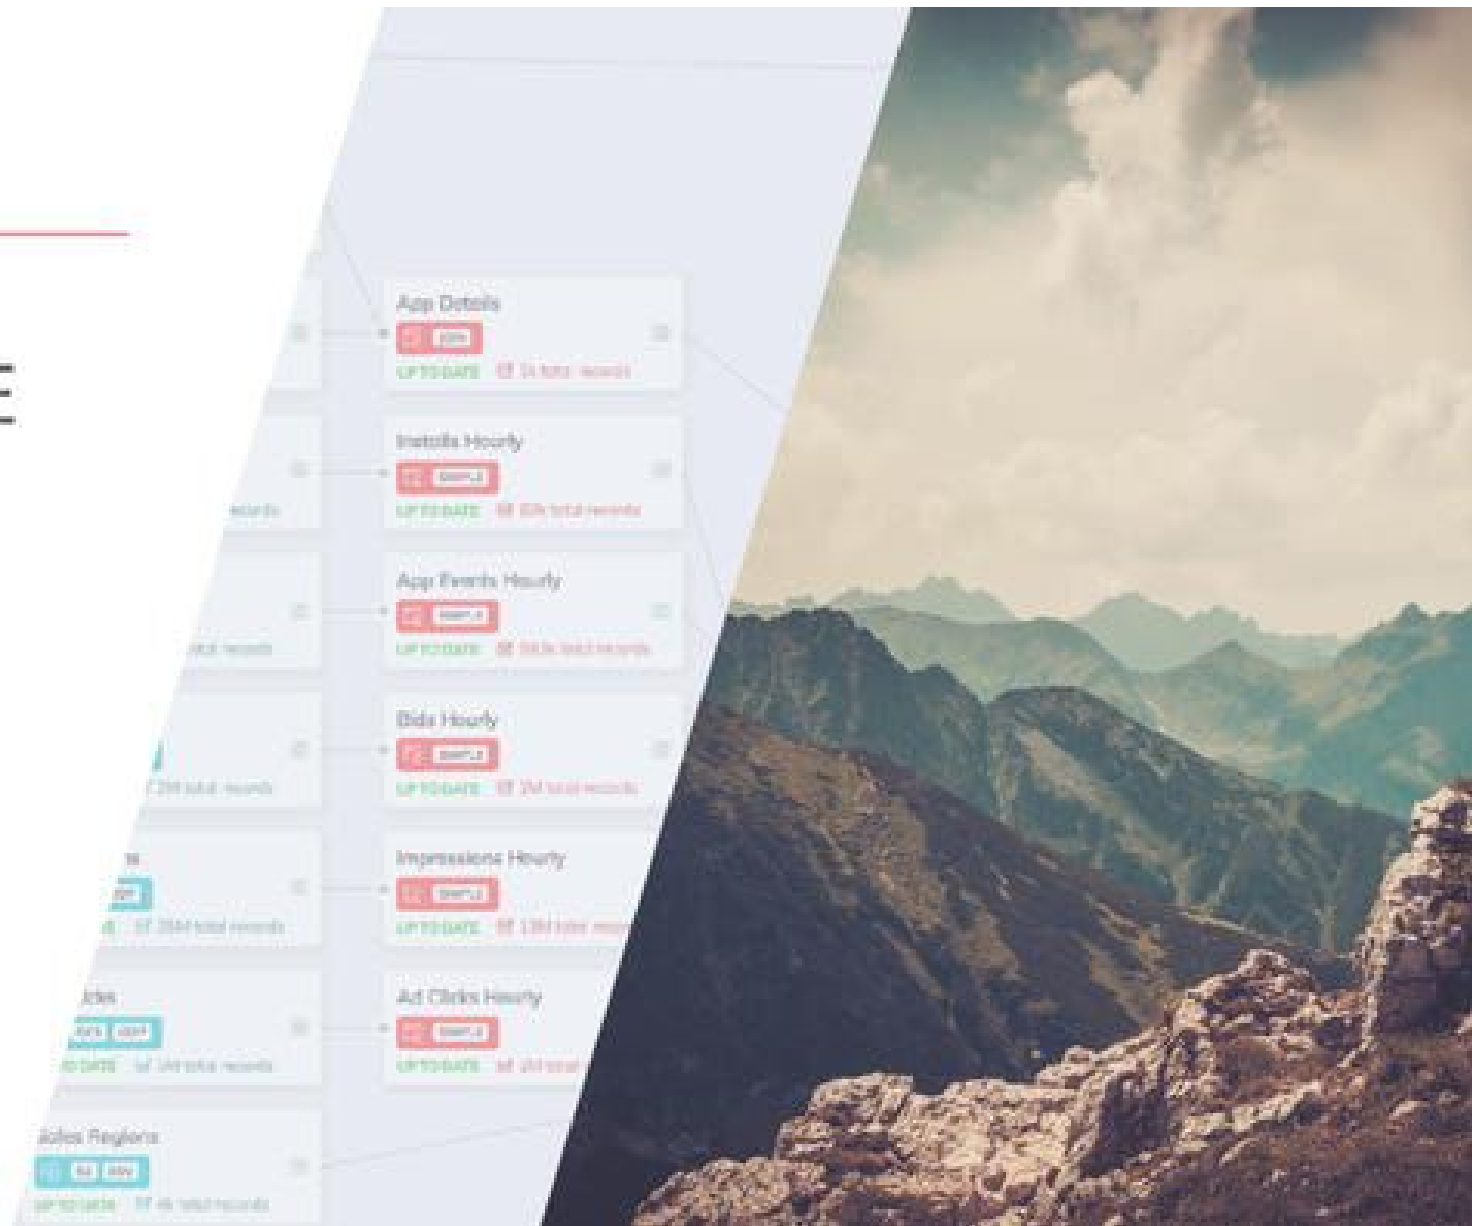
App Details
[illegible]
UP TO DATE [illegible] total records

Installs Hourly
SIMPLE
UP TO DATE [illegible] total records

App Events Hourly
SIMPLE
UP TO DATE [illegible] total records

Bids Hourly
SIMPLE
UP TO DATE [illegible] total records

Impressions Hourly
SIMPLE
UP TO DATE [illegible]

Ad Clicks Hourly
SIMPLE
UP TO DATE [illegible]

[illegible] records

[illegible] total records

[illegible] total records

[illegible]
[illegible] total records

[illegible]
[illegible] total records

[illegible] Regions
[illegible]
UP TO DATE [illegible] total records